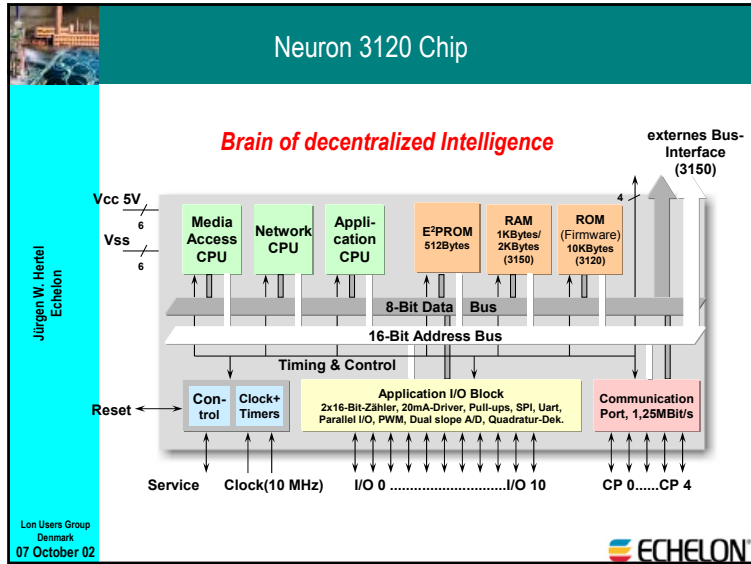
Neuron 3120 Chip

Brain of decentralized Intelligence

externes Bus-Interface (3150)

Vcc 5V
6
Vss
6

4

Media Access CPU

Network CPU

Application CPU

E²PROM 512Bytes

RAM 1KBytes/ 2KBytes (3150)

ROM (Firmware) 10KBytes (3120)

8-Bit Data Bus

16-Bit Address Bus

Timing & Control

Reset

Control

Clock+ Timers

Application I/O Block
2x16-Bit-Zähler, 20mA-Driver, Pull-ups, SPI, Uart, Parallel I/O, PWM, Dual slope A/D, Quadratur-Dek.

Communication Port, 1,25MBit/s

Service

Clock(10 MHz)

I/O 0 ............................I/O 10

CP 0......CP 4

Jürgen W. Hertel
Echelon

Lon Users Group
Denmark
07 October 02

ECHELON